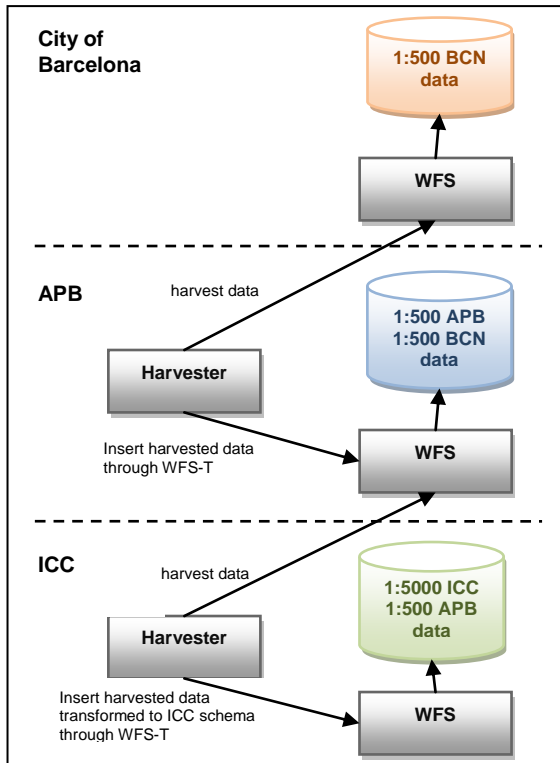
City of Barcelona

1:500 BCN data

WFS

APB

harvest data

1:500 APB
1:500 BCN
data

Harvester

Insert harvested data through WFS-T

WFS

ICC

harvest data

1:5000 ICC
1:500 APB
data

Harvester

Insert harvested data transformed to ICC schema through WFS-T

WFS